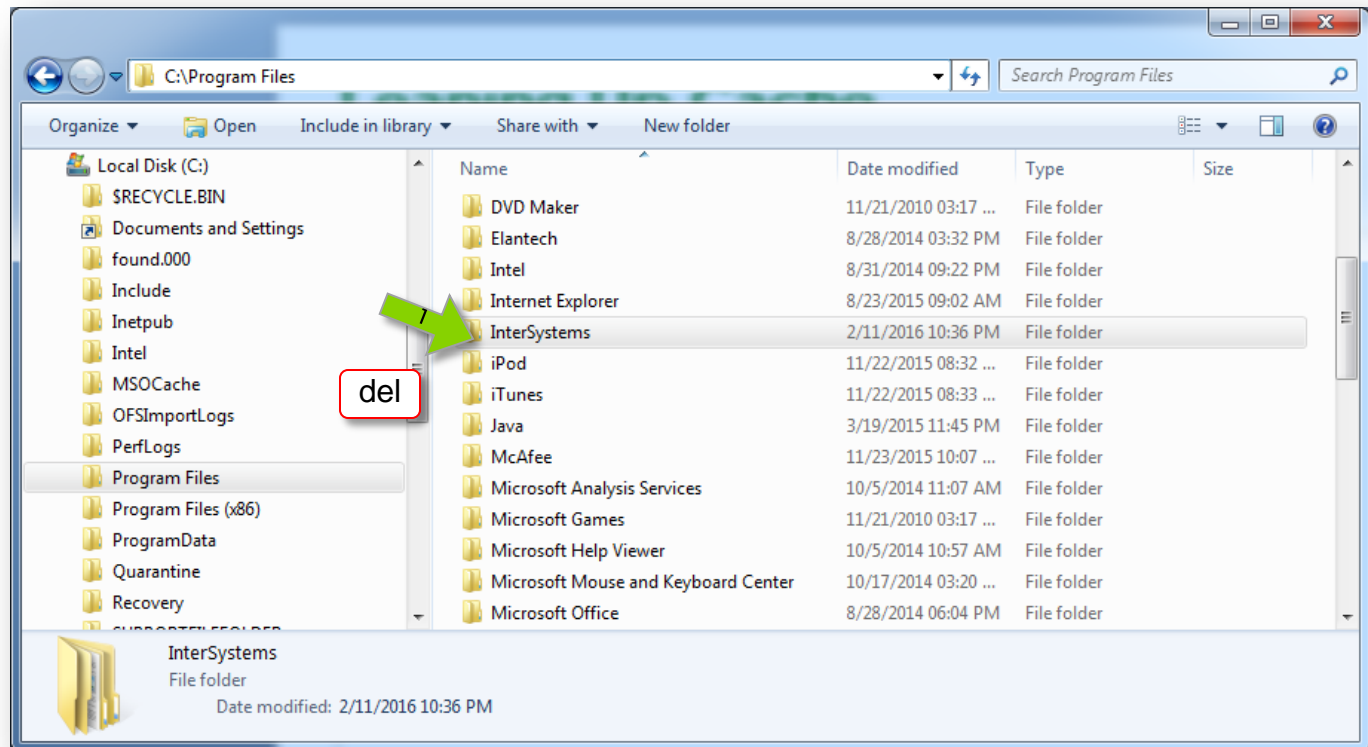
C:\Program Files

Search Program Files

Organize Open Include in library Share with New folder

Local Disk (C:)
$RECYCLE.BIN
Documents and Settings
found.000
Include
Inetpub
Intel
MSOCache
OFSImportLogs
PerfLogs
Program Files
Program Files (x86)
ProgramData
Quarantine
Recovery
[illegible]

| Name | Date modified | Type | Size |
|---|---|---|---|
| DVD Maker | 11/21/2010 03:17 ... | File folder | |
| Elantech | 8/28/2014 03:32 PM | File folder | |
| Intel | 8/31/2014 09:22 PM | File folder | |
| Internet Explorer | 8/23/2015 09:02 AM | File folder | |
| InterSystems | 2/11/2016 10:36 PM | File folder | |
| iPod | 11/22/2015 08:32 ... | File folder | |
| iTunes | 11/22/2015 08:33 ... | File folder | |
| Java | 3/19/2015 11:45 PM | File folder | |
| McAfee | 11/23/2015 10:07 ... | File folder | |
| Microsoft Analysis Services | 10/5/2014 11:07 AM | File folder | |
| Microsoft Games | 11/21/2010 03:17 ... | File folder | |
| Microsoft Help Viewer | 10/5/2014 10:57 AM | File folder | |
| Microsoft Mouse and Keyboard Center | 10/17/2014 03:20 ... | File folder | |
| Microsoft Office | 8/28/2014 06:04 PM | File folder | |

del

InterSystems
File folder
Date modified: 2/11/2016 10:36 PM